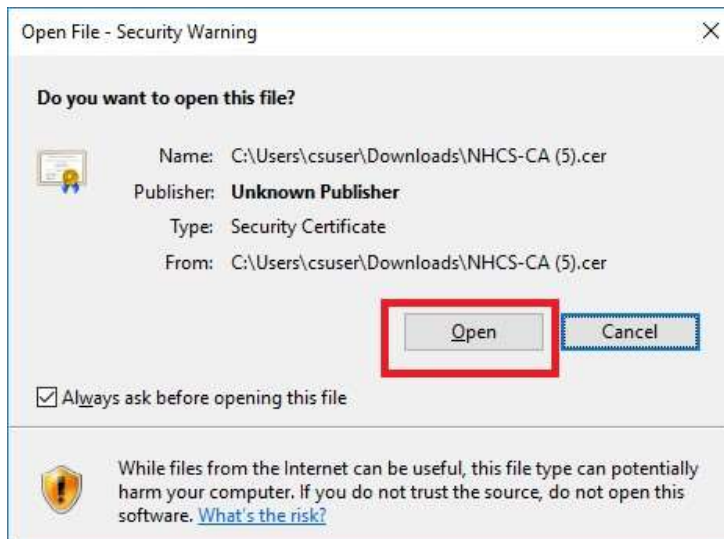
Open File - Security Warning

Do you want to open this file?

Name: C:\Users\csuser\Downloads\NHCS-CA (5).cer
Publisher: Unknown Publisher
Type: Security Certificate
From: C:\Users\csuser\Downloads\NHCS-CA (5).cer

Open Cancel

Always ask before opening this file

While files from the Internet can be useful, this file type can potentially harm your computer. If you do not trust the source, do not open this software. What's the risk?